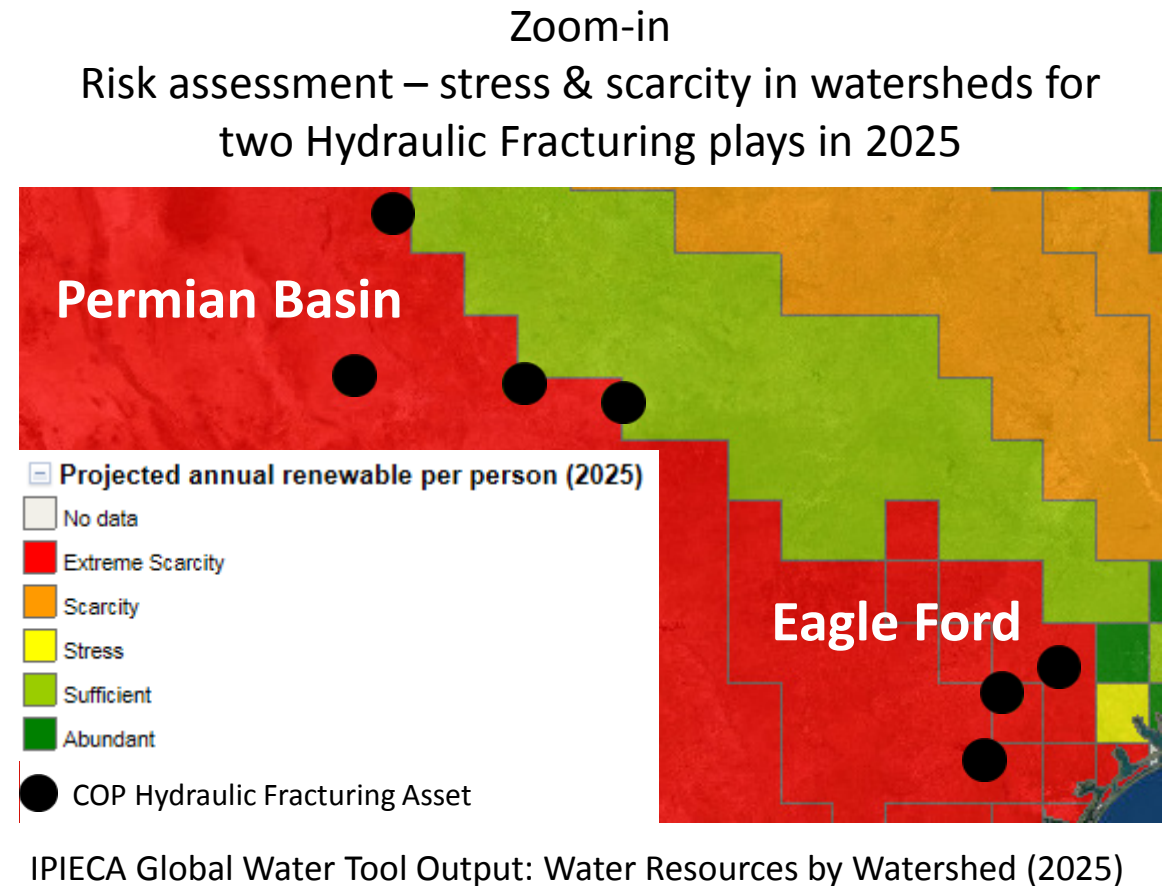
Zoom-in
Risk assessment – stress & scarcity in watersheds for two Hydraulic Fracturing plays in 2025

Permian Basin

Eagle Ford

⊟ Projected annual renewable per person (2025)
No data
Extreme Scarcity
Scarcity
Stress
Sufficient
Abundant
COP Hydraulic Fracturing Asset

IPIECA Global Water Tool Output: Water Resources by Watershed (2025)